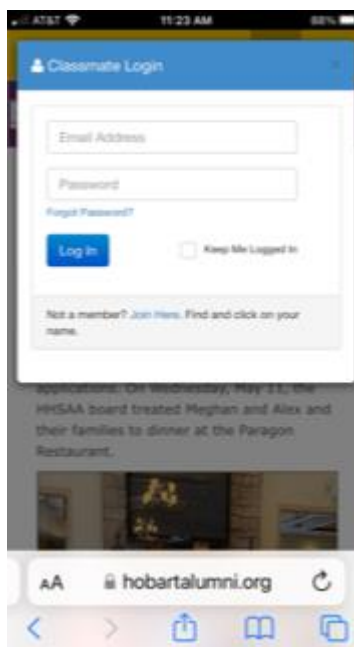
AT&T 11:23 AM 68%

Classmate Login

×

Email Address

Password

Forgot Password?

Log In

Keep Me Logged In

Not a member? Join Here. Find and click on your name.

applications. On Wednesday, May 11, the HHSAA board treated Meghan and Alex and their families to dinner at the Paragon Restaurant.

AA hobartalumni.org